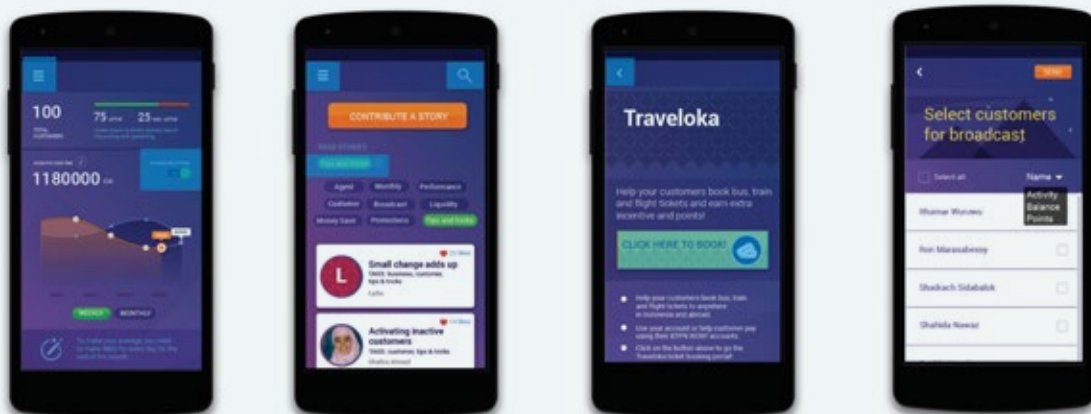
100
TOTAL CUSTOMERS
75 active
25 inactive
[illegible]
1180000
WEEKLY
MONTHLY
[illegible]

CONTRIBUTE A STORY
Tips and tricks
Agent
Monthly
Performance
Customer
Broadcast
Liquidity
Money Save
Promotions
Tips and tricks
L
Small change adds up
TAGS: business, customer, tips & tricks
Activating inactive customers
TAGS: customer, tips & tricks

Traveloka
Help your customers book bus, train and flight tickets and earn extra incentive and points!
CLICK HERE TO BOOK!
Help your customers book bus, train and flight tickets to anywhere in Indonesia and abroad.
Use your account or help customer pay using their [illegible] accounts.
Click on the button above to go the Traveloka ticket booking portal!

SEND
Select customers for broadcast
Select all
Name
Activity
Balance
Points
Ilhamar Wurawu
Ron Manasabessy
Shadrach Sidabalok
Shahida Nawaz